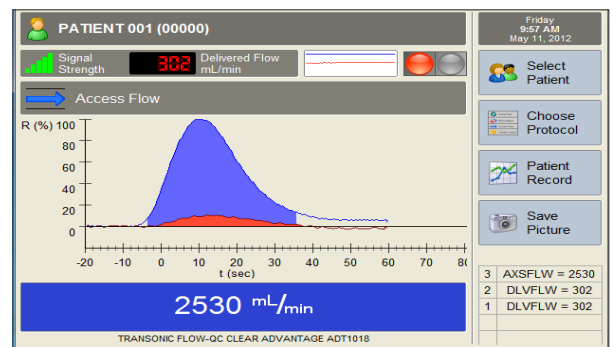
PATIENT 001 (00000)

Signal Strength

302

Delivered Flow mL/min

Access Flow

R (%) 100

80

60

40

20

0

-20 -10 0 10 20 30 40 50 60 70 80

t (sec)

2530 mL/min

TRANSONIC FLOW-QC CLEAR ADVANTAGE ADT1018

Friday
9:57 AM
May 11, 2012

Select Patient

Choose Protocol

Patient Record

Save Picture

| 3 | AXSFLW = 2530 |
|---|---|
| 2 | DLVFLW = 302 |
| 1 | DLVFLW = 302 |